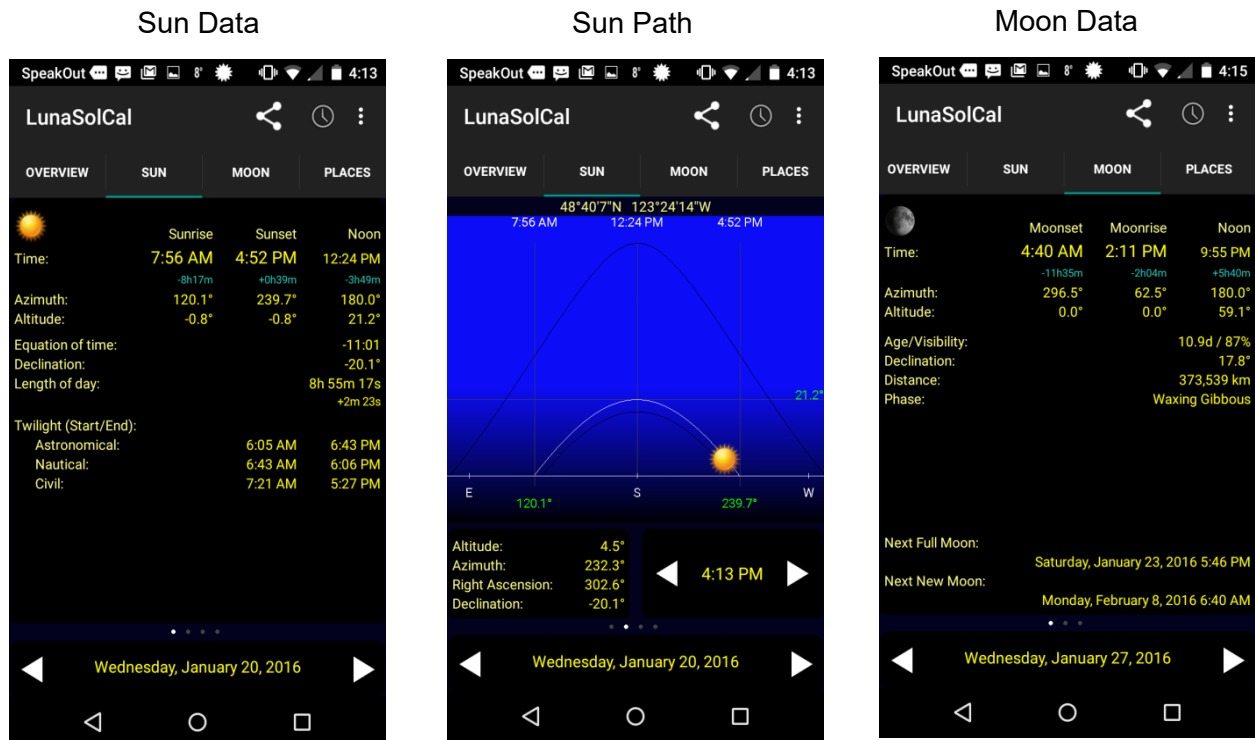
Sun Data

SpeakOut 4:13

LunaSolCal

OVERVIEW SUN MOON PLACES

| | Sunrise | Sunset | Noon |
|---|---|---|---|
| Time: | 7:56 AM | 4:52 PM | 12:24 PM |
| | -8h17m | +0h39m | -3h49m |
| Azimuth: | 120.1° | 239.7° | 180.0° |
| Altitude: | -0.8° | -0.8° | 21.2° |

Equation of time: -11:01
Declination: -20.1°
Length of day: 8h 55m 17s
+2m 23s

Twilight (Start/End):
Astronomical: 6:05 AM 6:43 PM
Nautical: 6:43 AM 6:06 PM
Civil: 7:21 AM 5:27 PM

Wednesday, January 20, 2016

Sun Path

SpeakOut 4:13

LunaSolCal

OVERVIEW SUN MOON PLACES

48°40'7"N 123°24'14"W

7:56 AM 12:24 PM 4:52 PM

21.2°

E S W

120.1° 239.7°

Altitude: 4.5°
Azimuth: 232.3°
Right Ascension: 302.6°
Declination: -20.1°

4:13 PM

Wednesday, January 20, 2016

Moon Data

SpeakOut 4:15

LunaSolCal

OVERVIEW SUN MOON PLACES

| | Moonset | Moonrise | Noon |
|---|---|---|---|
| Time: | 4:40 AM | 2:11 PM | 9:55 PM |
| | -11h35m | -2h04m | +5h40m |
| Azimuth: | 296.5° | 62.5° | 180.0° |
| Altitude: | 0.0° | 0.0° | 59.1° |

Age/Visibility: 10.9d / 87%
Declination: 17.8°
Distance: 373,539 km
Phase: Waxing Gibbous

Next Full Moon:
Saturday, January 23, 2016 5:46 PM
Next New Moon:
Monday, February 8, 2016 6:40 AM

Wednesday, January 27, 2016